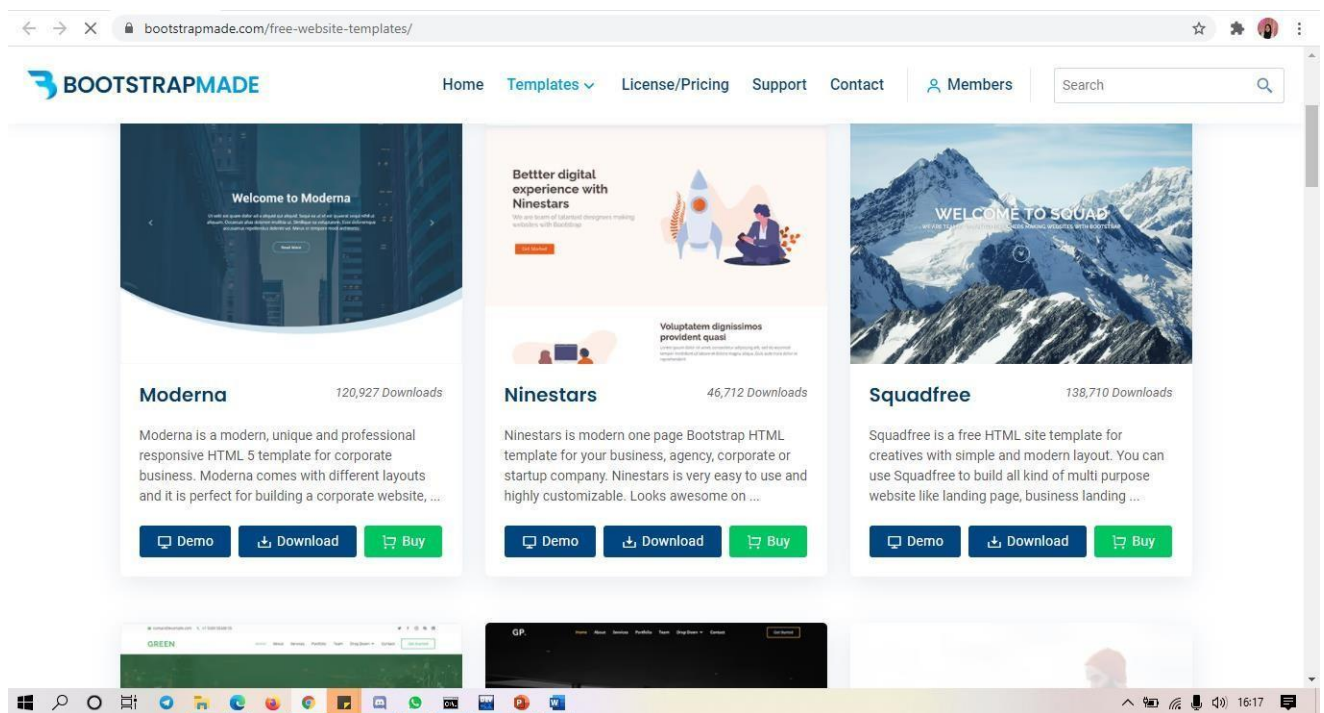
bootstrapmade.com/free-website-templates/

BOOTSTRAPMADE

Home Templates License/Pricing Support Contact Members Search

Welcome to Moderna

Read More

Bettter digital experience with Ninestars

We are team of talented designers making websites with Bootstrap

Get Started

Voluptatem dignissimos provident quasi

WELCOME TO SQUAD

Moderna 120,927 Downloads

Moderna is a modern, unique and professional responsive HTML 5 template for corporate business. Moderna comes with different layouts and it is perfect for building a corporate website, ...

Demo Download Buy

Ninestars 46,712 Downloads

Ninestars is modern one page Bootstrap HTML template for your business, agency, corporate or startup company. Ninestars is very easy to use and highly customizable. Looks awesome on ...

Demo Download Buy

Squadfree 138,710 Downloads

Squadfree is a free HTML site template for creatives with simple and modern layout. You can use Squadfree to build all kind of multi purpose website like landing page, business landing ...

Demo Download Buy

GREEN

GP.

16:17